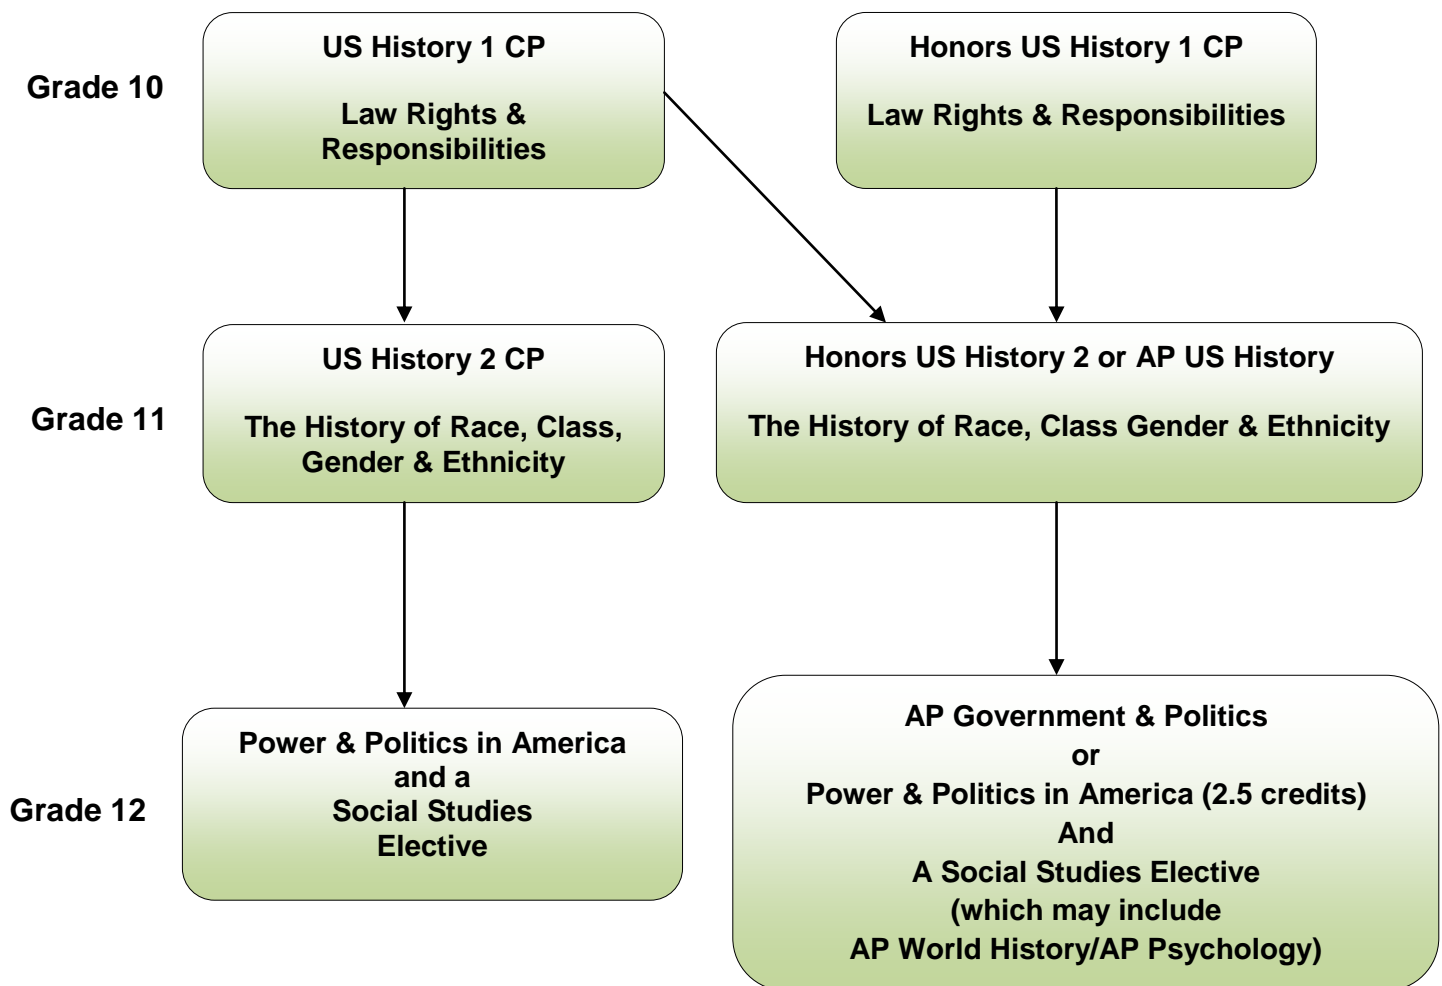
Grade 10

US History 1 CP

Law Rights & Responsibilities

Honors US History 1 CP

Law Rights & Responsibilities

Grade 11

US History 2 CP

The History of Race, Class, Gender & Ethnicity

Honors US History 2 or AP US History

The History of Race, Class Gender & Ethnicity

Grade 12

Power & Politics in America and a Social Studies Elective

AP Government & Politics
or
Power & Politics in America (2.5 credits)
And
A Social Studies Elective
(which may include
AP World History/AP Psychology)